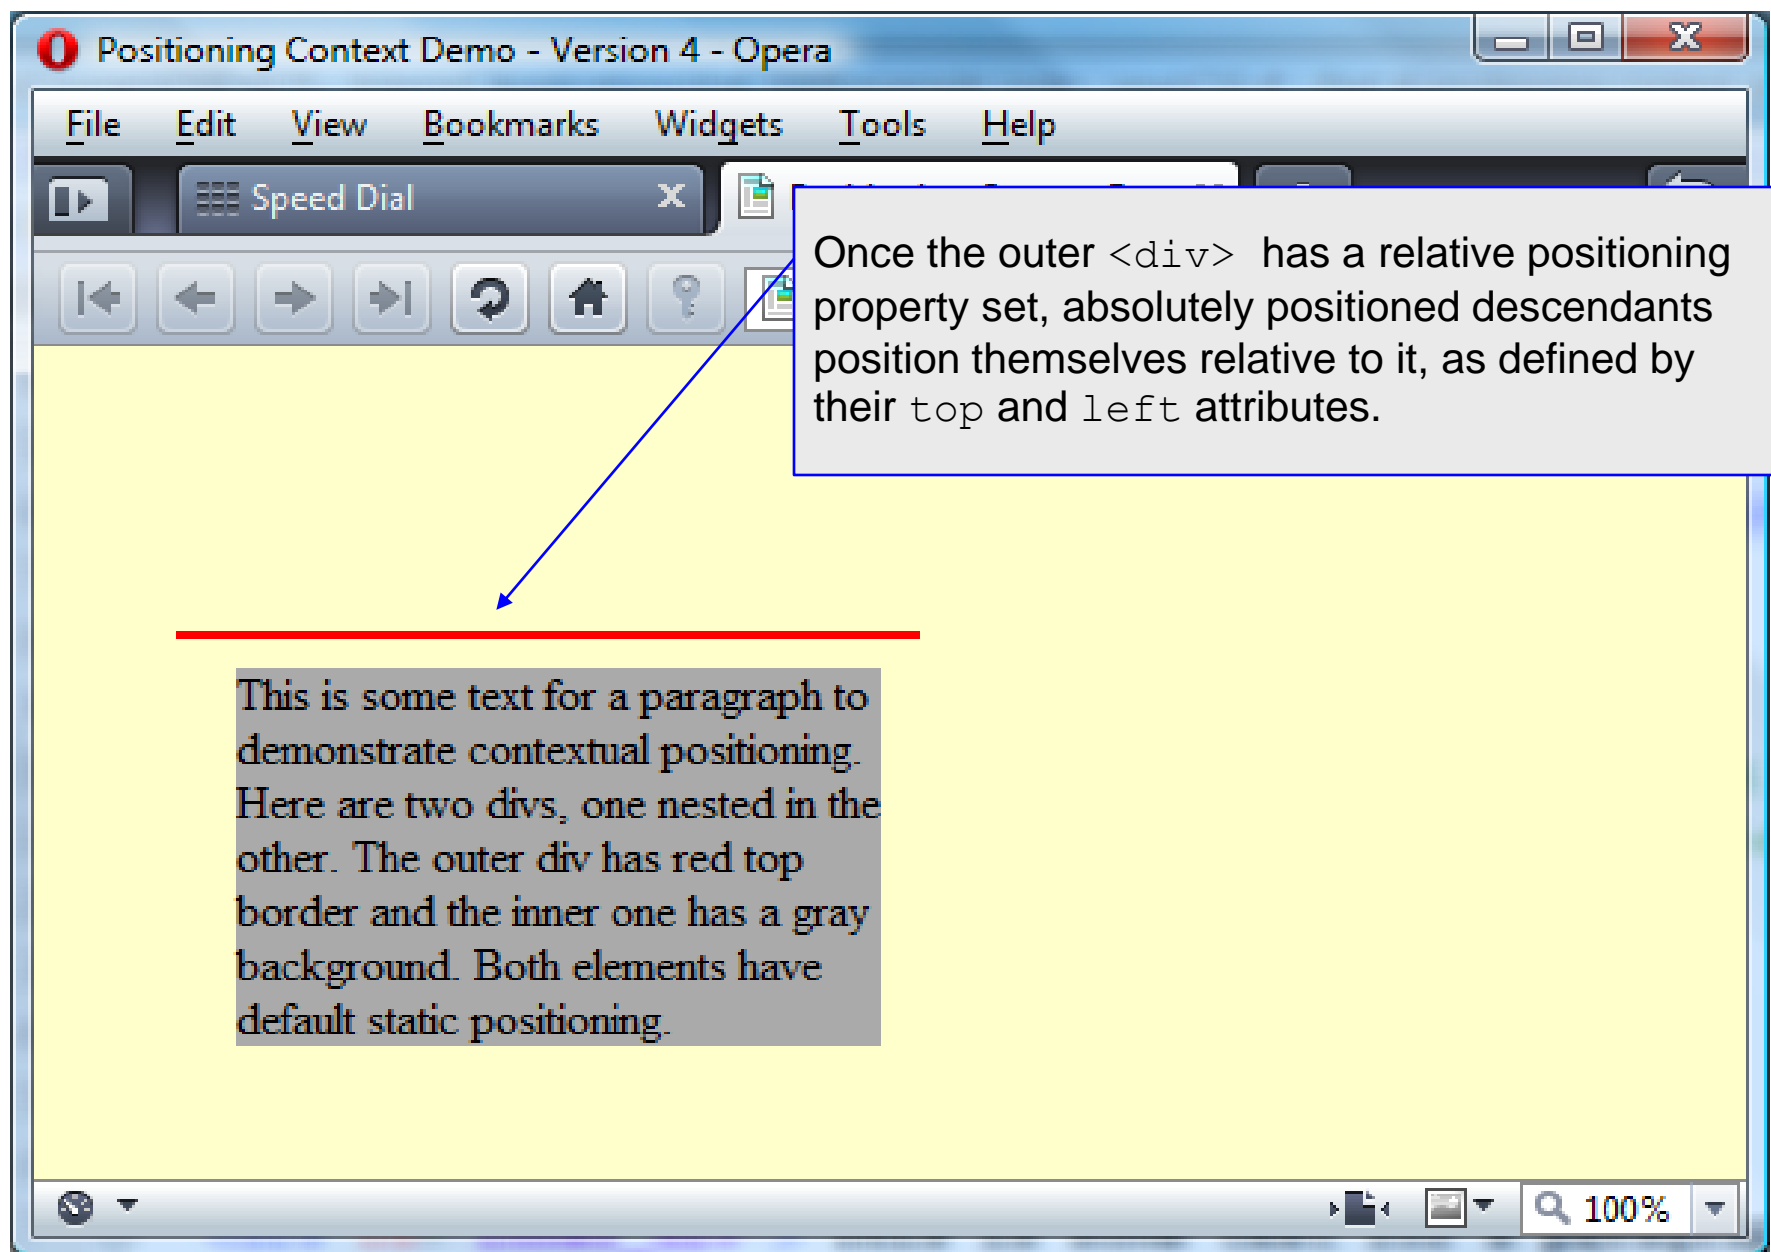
Positioning Context Demo - Version 4 - Opera

File Edit View Bookmarks Widgets Tools Help

Speed Dial

Once the outer <div> has a relative positioning property set, absolutely positioned descendants position themselves relative to it, as defined by their top and left attributes.

This is some text for a paragraph to demonstrate contextual positioning. Here are two divs, one nested in the other. The outer div has red top border and the inner one has a gray background. Both elements have default static positioning.

100%